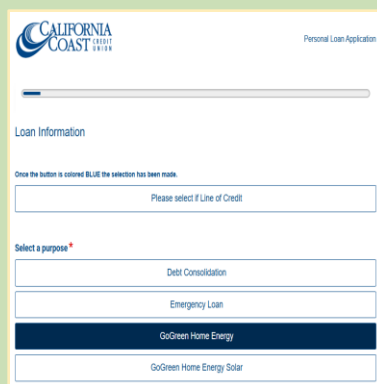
CALIFORNIA COAST CREDIT UNION

Personal Loan Application

Loan Information

Once the button is colored BLUE the selection has been made.

Please select if Line of Credit

Select a purpose *

Debt Consolidation

Emergency Loan

GoGreen Home Energy

GoGreen Home Energy Solar